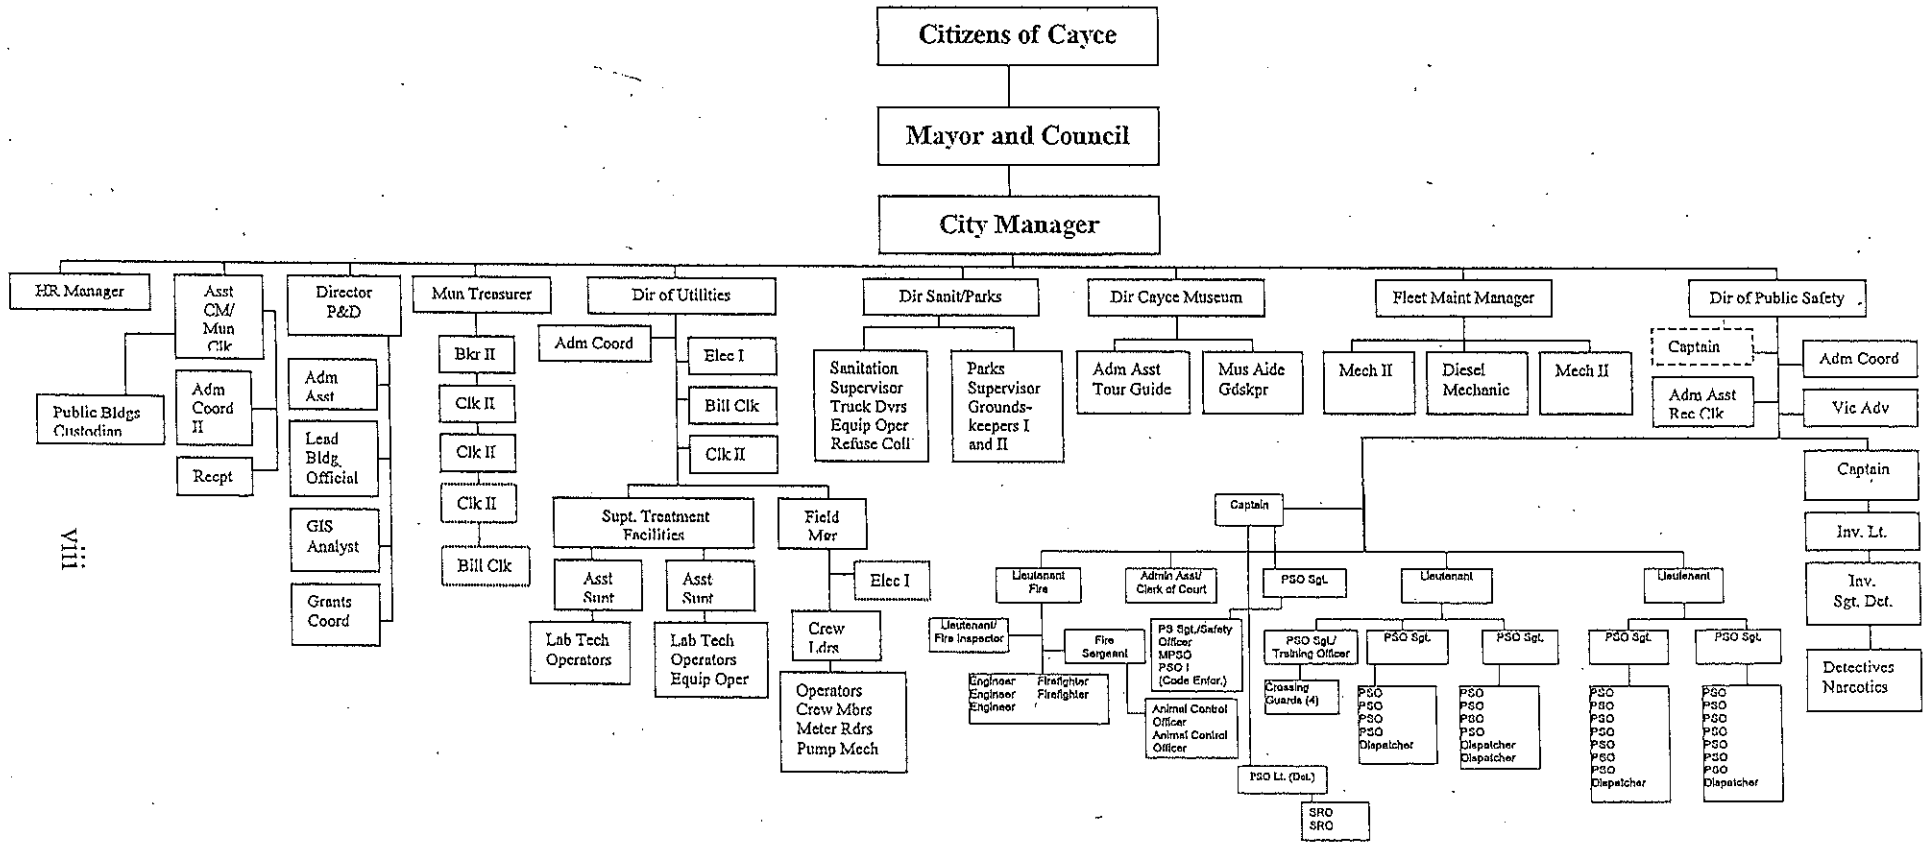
Citizens of Cayce

Mayor and Council

City Manager

HR Manager

Asst CM/ Mun Clk

Adm Coord II

Recpt

Public Bldgs Custodian

Director P&D

Adm Asst

Lead Bldg Official

GIS Analyst

Grants Coord

Mun Treasurer

Bkr II

Clk II

Clk II

Clk II

Bill Clk

Dir of Utilities

Adm Coord

Elec I

Bill Clk

Clk II

Supt. Treatment Facilities

Asst Supt

Asst Supt

Lab Tech Operators

Lab Tech Operators Equip Oper

Field Mgr

Elec I

Crew Ldrs

Operators Crew Mbrs Meter Rdrs Pump Mech

Dir Sanit/Parks

Sanitation Supervisor Truck Dvrs Equip Oper Refuse Coll

Parks Supervisor Grounds-keepers I and II

Dir Cayce Museum

Adm Asst Tour Guide

Mus Aide Gdskpr

Fleet Maint Manager

Mech II

Diesel Mechanic

Mech II

Dir of Public Safety

Captain

Adm Coord

Adm Asst Rec Clk

Vic Adv

Captain

Inv. Lt.

Inv. Sgt. Det.

Detectives Narcotics

Captain

Lieutenant Fire

Lieutenant/ Fire Inspector

Fire Sergeant

Engineer Engineer Engineer

Firefighter Firefighter

Admin Asst/ Clerk of Court

PSO Sgt.

PS Sgt./Safety Officer MPSO PSO I (Code Enfor.)

Animal Control Officer Animal Control Officer

PSO Lt. (Det.)

SRO SRO

Lieutenant

PSO Sgt./ Training Officer

Crossing Guards (4)

PSO Sgt.

PSO PSO PSO PSO Dispatcher

PSO Sgt.

PSO PSO PSO PSO Dispatcher Dispatcher

Lieutenant

PSO Sgt.

PSO PSO PSO PSO PSO PSO PSO Dispatcher

PSO Sgt.

PSO PSO PSO PSO PSO PSO PSO Dispatcher

viii